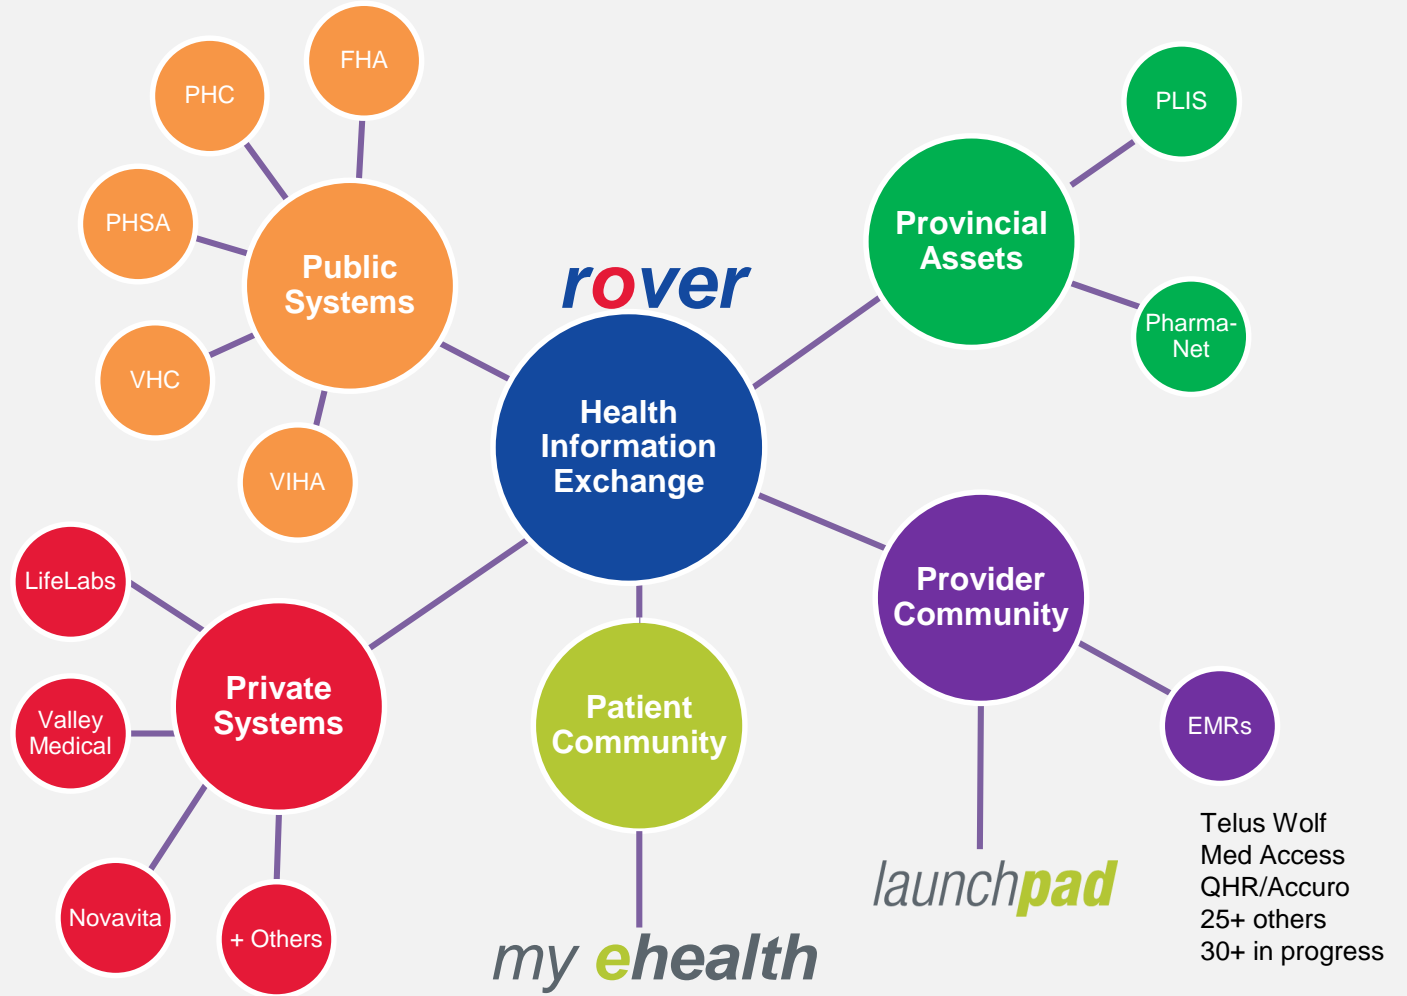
FHA

PHC

PHSA

Public Systems

VHC

VIHA

rover

Health Information Exchange

Provincial Assets

PLIS

Pharma-Net

LifeLabs

Valley Medical

Private Systems

Novavita

+ Others

Patient Community

my ehealth

Provider Community

EMRs

launchpad

Telus Wolf
Med Access
QHR/Accuro
25+ others
30+ in progress